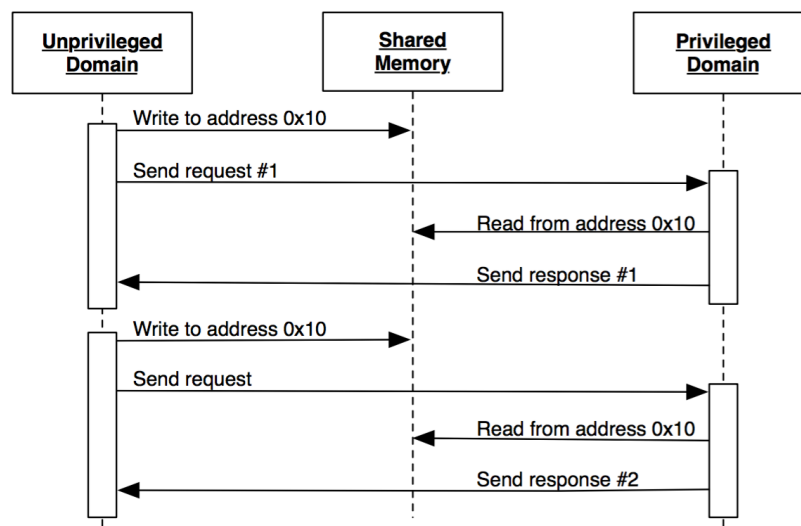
Unprivileged Domain

Shared Memory

Privileged Domain

Write to address 0x10

Send request #1

Read from address 0x10

Send response #1

Write to address 0x10

Send request

Read from address 0x10

Send response #2